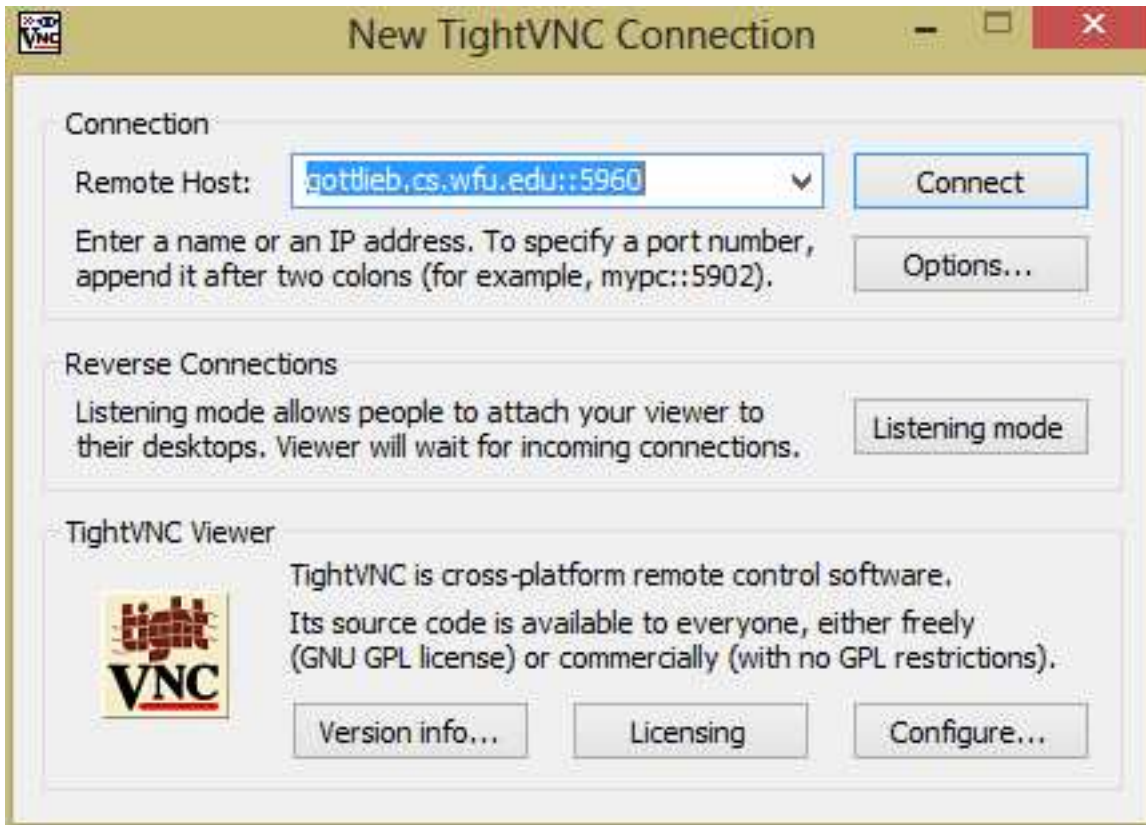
New TightVNC Connection

Connection

Remote Host: gottlieb.cs.wfu.edu::5960

Connect

Enter a name or an IP address. To specify a port number, append it after two colons (for example, mypc::5902).

Options...

Reverse Connections

Listening mode allows people to attach your viewer to their desktops. Viewer will wait for incoming connections.

Listening mode

TightVNC Viewer

TightVNC is cross-platform remote control software.

Its source code is available to everyone, either freely (GNU GPL license) or commercially (with no GPL restrictions).

tight VNC

Version info...

Licensing

Configure...